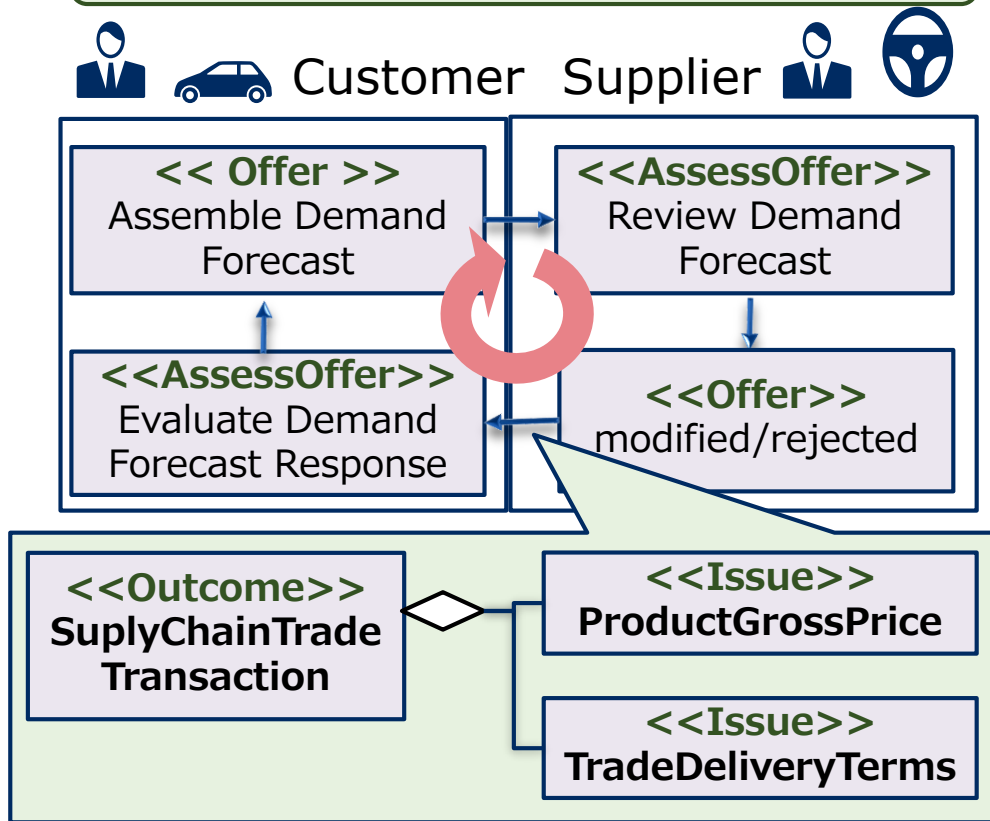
Customer Supplier

<< Offer >>
Assemble Demand Forecast

<<AssessOffer>>
Review Demand Forecast

<<AssessOffer>>
Evaluate Demand Forecast Response

<<Offer>>
modified/rejected

<<Outcome>>
SuplyChainTrade Transaction

<<Issue>>
ProductGrossPrice

<<Issue>>
TradeDeliveryTerms